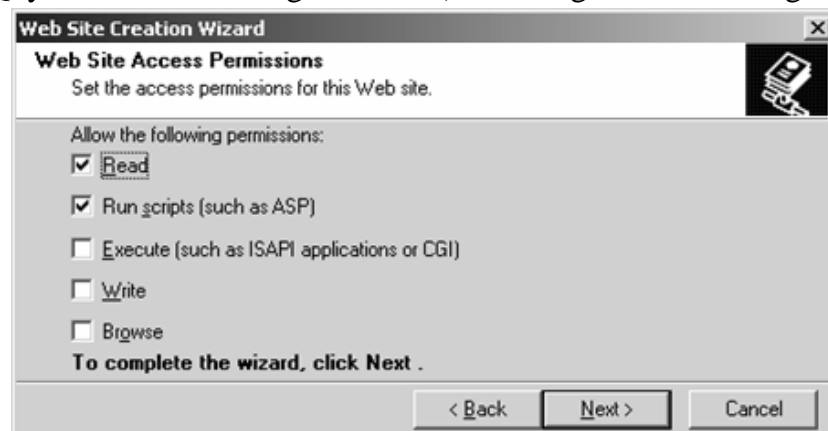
Web Site Creation Wizard

Web Site Access Permissions
Set the access permissions for this Web site.

Allow the following permissions:

Read

Run scripts (such as ASP)

Execute (such as ISAPI applications or CGI)

Write

Browse

To complete the wizard, click Next .

< Back Next > Cancel